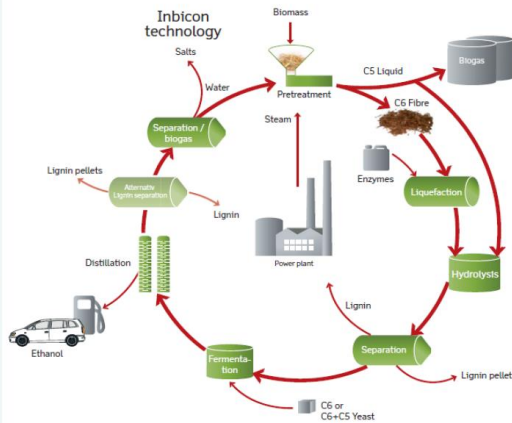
Inbicon technology

Biomass

Salts

Water

Pretreatment

C5 Liquid

Biogas

C6 Fibre

Separation / biogas

Steam

Enzymes

Lignin pellets

Alternativ Lignin separation

Lignin

Liquefaction

Distillation

Power plant

Hydrolysts

Lignin

Ethanol

Separation

Fermentation

Lignin pellet

C6 or C6+C5 Yeast